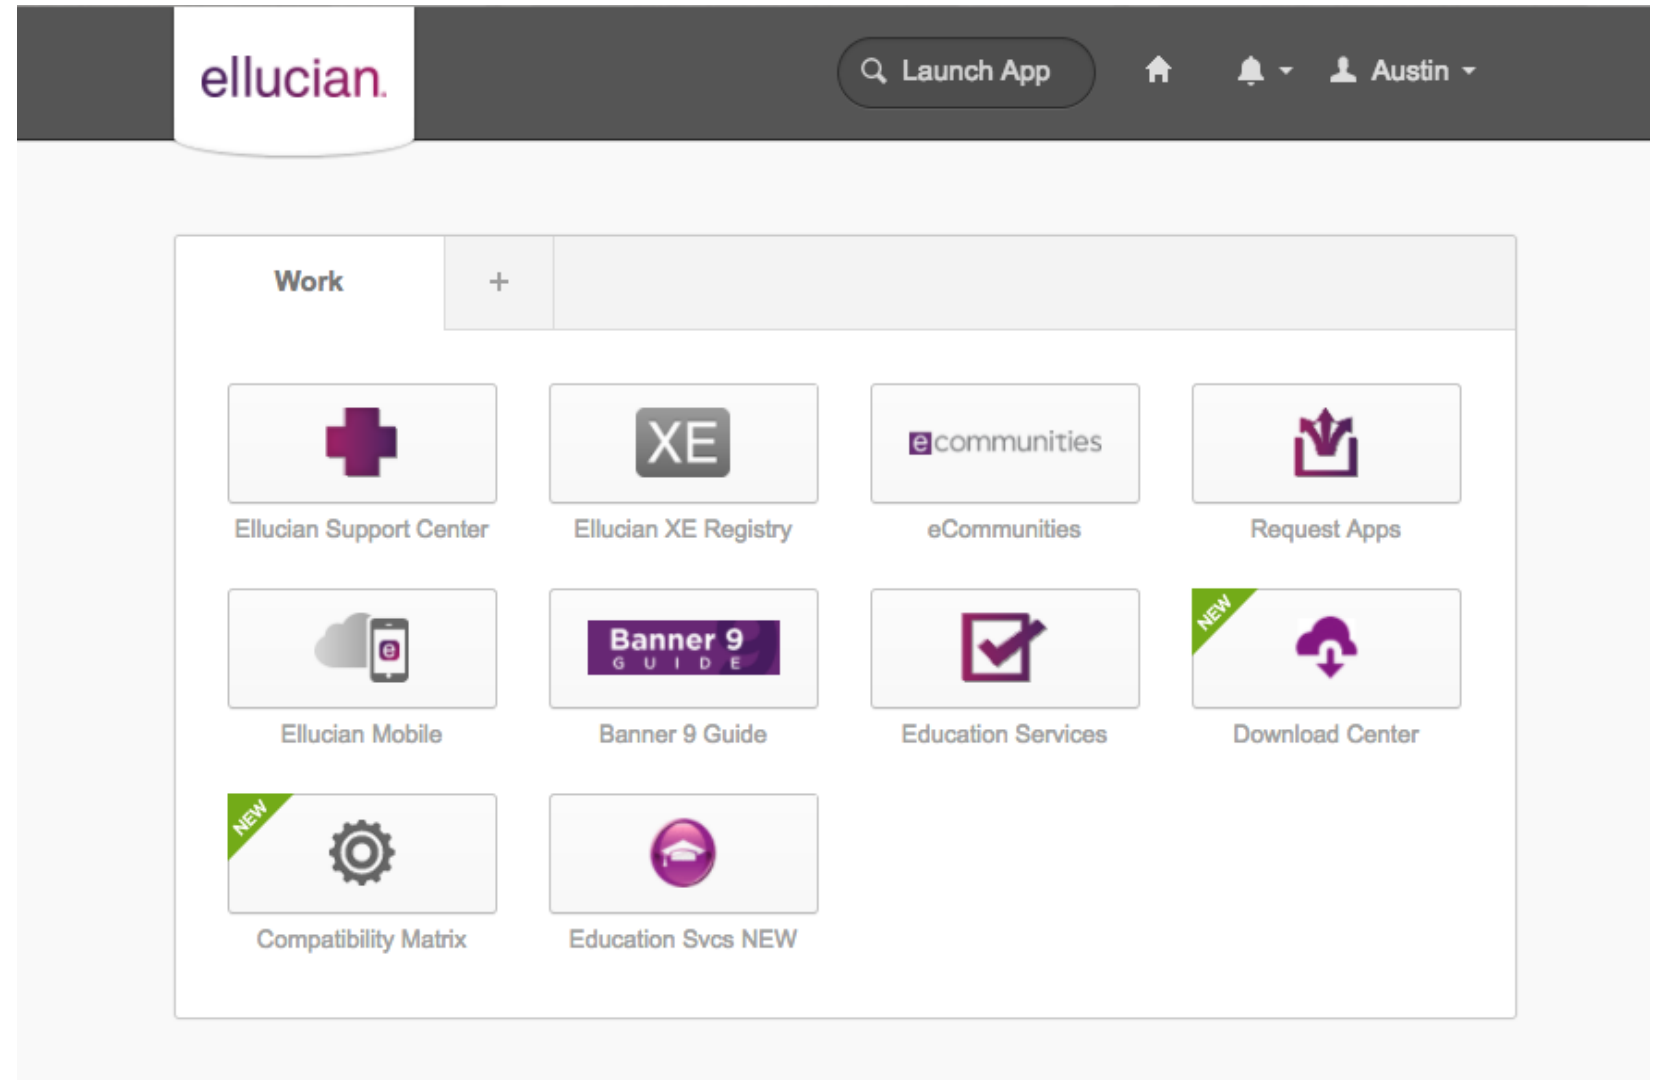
ellucian.

Launch App

Austin

Work

+

XE

ecommunities

Ellucian Support Center

Ellucian XE Registry

eCommunities

Request Apps

e

Banner 9 GUIDE

NEW

Ellucian Mobile

Banner 9 Guide

Education Services

Download Center

NEW

Compatibility Matrix

Education Svcs NEW